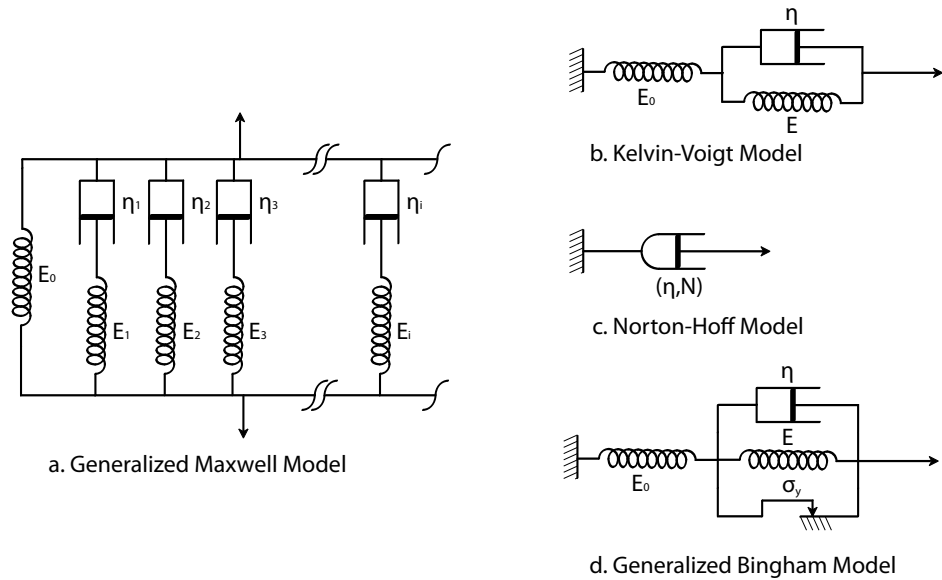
$E_0$

$\eta_1$ $\eta_2$ $\eta_3$ $\eta_i$

$E_1$ $E_2$ $E_3$ $E_i$

a. Generalized Maxwell Model

$\eta$

$E_0$

$E$

b. Kelvin-Voigt Model

$(\eta, N)$

c. Norton-Hoff Model

$\eta$

$E$

$E_0$

$\sigma_y$

d. Generalized Bingham Model